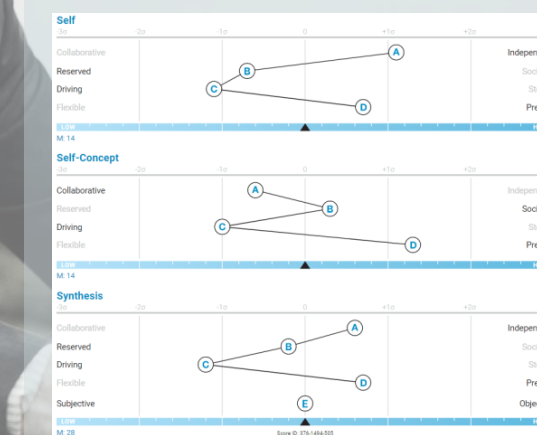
Self

-3σ -2σ -1σ 0 +1σ +2σ

Collaborative A Indepen

Reserved B Soci

Driving C St

Flexible D Pre

LOW

M: 14

Self-Concept

-3σ -2σ -1σ 0 +1σ +2σ

Collaborative A Indepen

Reserved B Soci

Driving C St

Flexible D Pre

LOW

M: 14

Synthesis

-3σ -2σ -1σ 0 +1σ +2σ

Collaborative A Indepen

Reserved B Soci

Driving C St

Flexible D Pre

Subjective E Obje

M: 28

Score ID: 376-1494-505